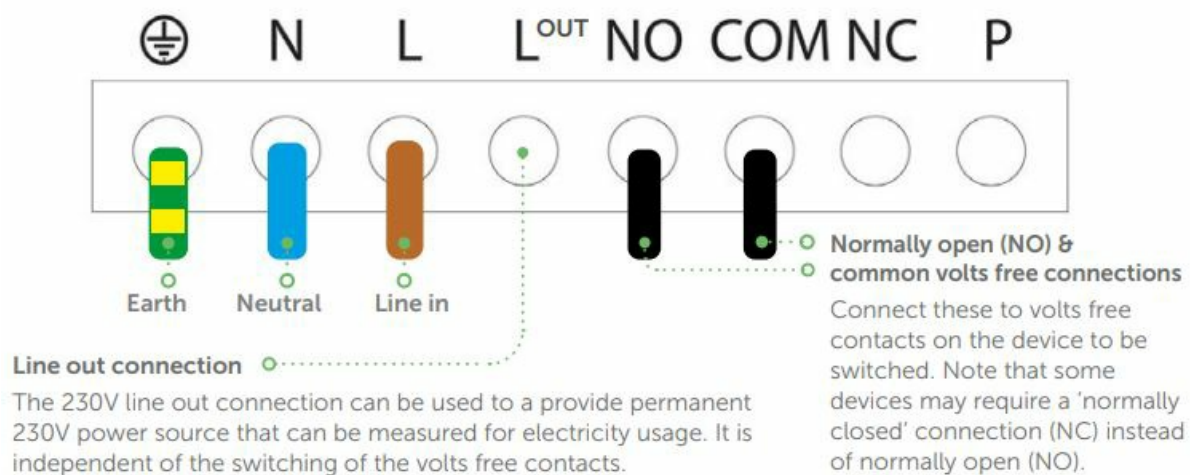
⏚ N L L$^{OUT}$ NO COM NC P

Earth Neutral Line in

Normally open (NO) & common volts free connections

Connect these to volts free contacts on the device to be switched. Note that some devices may require a 'normally closed' connection (NC) instead of normally open (NO).

Line out connection

The 230V line out connection can be used to a provide permanent 230V power source that can be measured for electricity usage. It is independent of the switching of the volts free contacts.